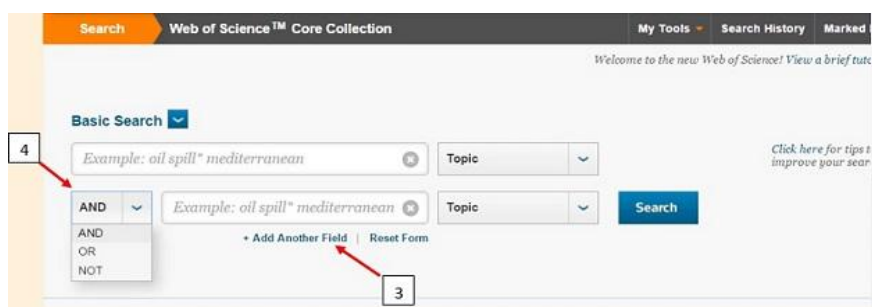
Search Web of Science$^{TM}$ Core Collection My Tools Search History Marked

Welcome to the new Web of Science! View a brief tuto

Basic Search

4

Example: oil spill* mediterranean Topic

Click here for tips t improve your sear

AND Example: oil spill* mediterranean Topic Search

AND
OR
NOT

+ Add Another Field | Reset Form

3